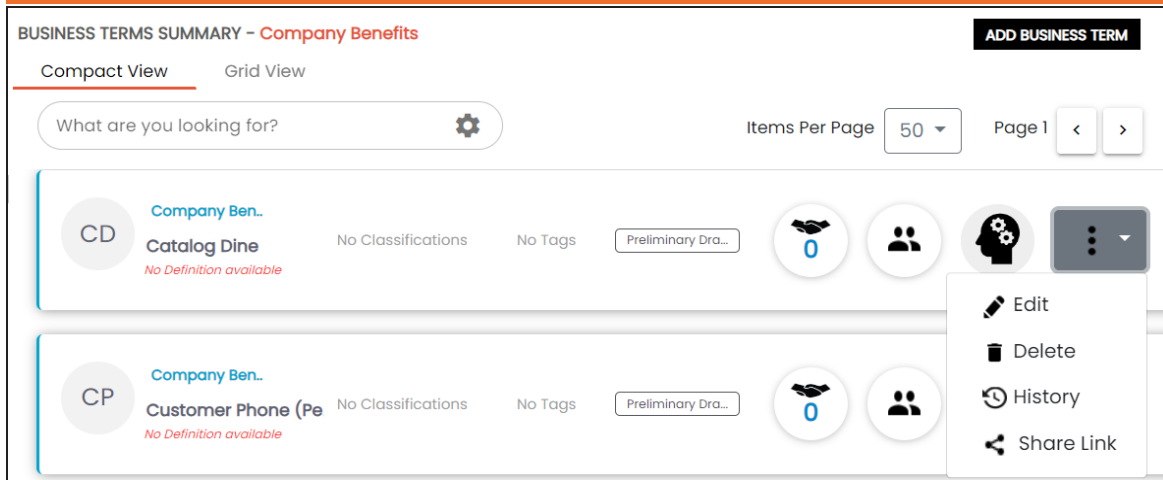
BUSINESS TERMS SUMMARY - Company Benefits

ADD BUSINESS TERM

Compact View Grid View

What are you looking for?

Items Per Page 50

Page 1

CD

Company Ben..

Catalog Dine

No Definition available

No Classifications

No Tags

Preliminary Dra...

0

Edit

Delete

History

Share Link

CP

Company Ben..

Customer Phone (Pe

No Definition available

No Classifications

No Tags

Preliminary Dra...

0